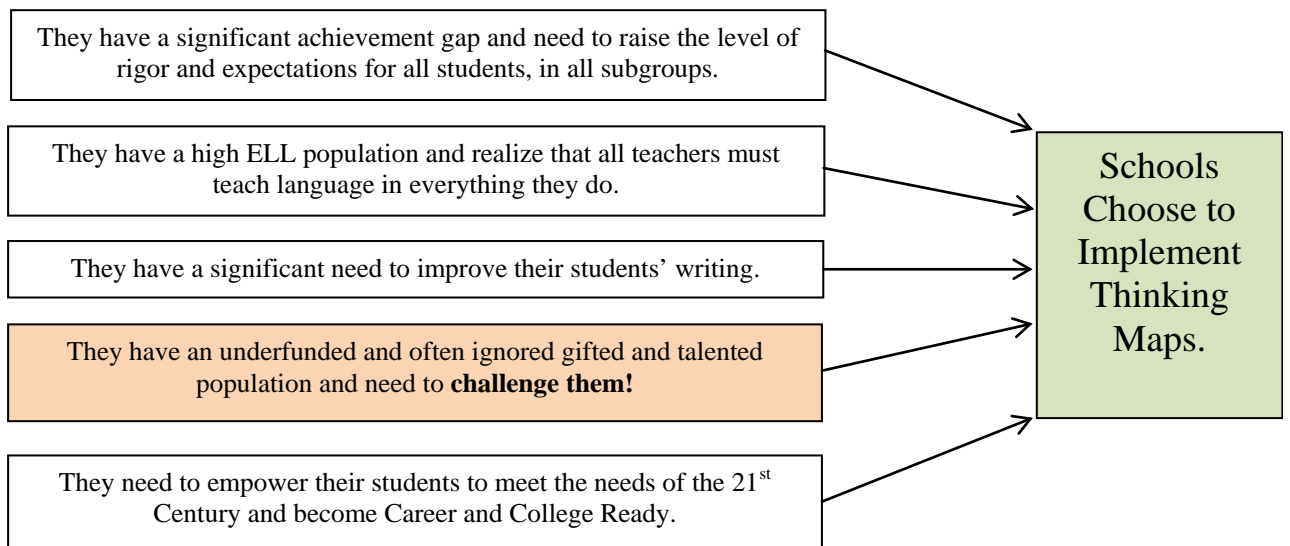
They have a significant achievement gap and need to raise the level of rigor and expectations for all students, in all subgroups.

They have a high ELL population and realize that all teachers must teach language in everything they do.

They have a significant need to improve their students' writing.

They have an underfunded and often ignored gifted and talented population and need to **challenge them!**

They need to empower their students to meet the needs of the 21$^{st}$ Century and become Career and College Ready.

Schools Choose to Implement Thinking Maps.